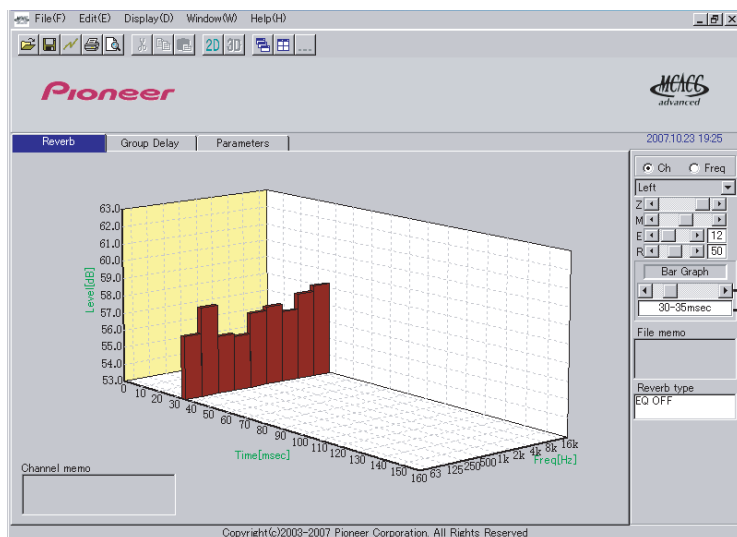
File(F) Edit(E) Display(D) Window(W) Help(H)

2D 3D ...

Pioneer

MCACC advanced

Reverb | Group Delay | Parameters

2007.10.23 19:25

Ch Freq

Left

Z
M
E 12
R 50

Bar Graph

30-35msec

File memo

Reverb type

EQ OFF

63.0
62.0
61.0
60.0
59.0
58.0
57.0
56.0
55.0
54.0
53.0

Level[dB]

0 10 20 30 40 50 60 70 80 90 100 110 120 130 140 150 160

Time[msec]

63 125 250 500 1k 2k 4k 8k 16k

Freq[Hz]

Channel memo

Copyright(c)2003-2007 Pioneer Corporation. All Rights Reserved